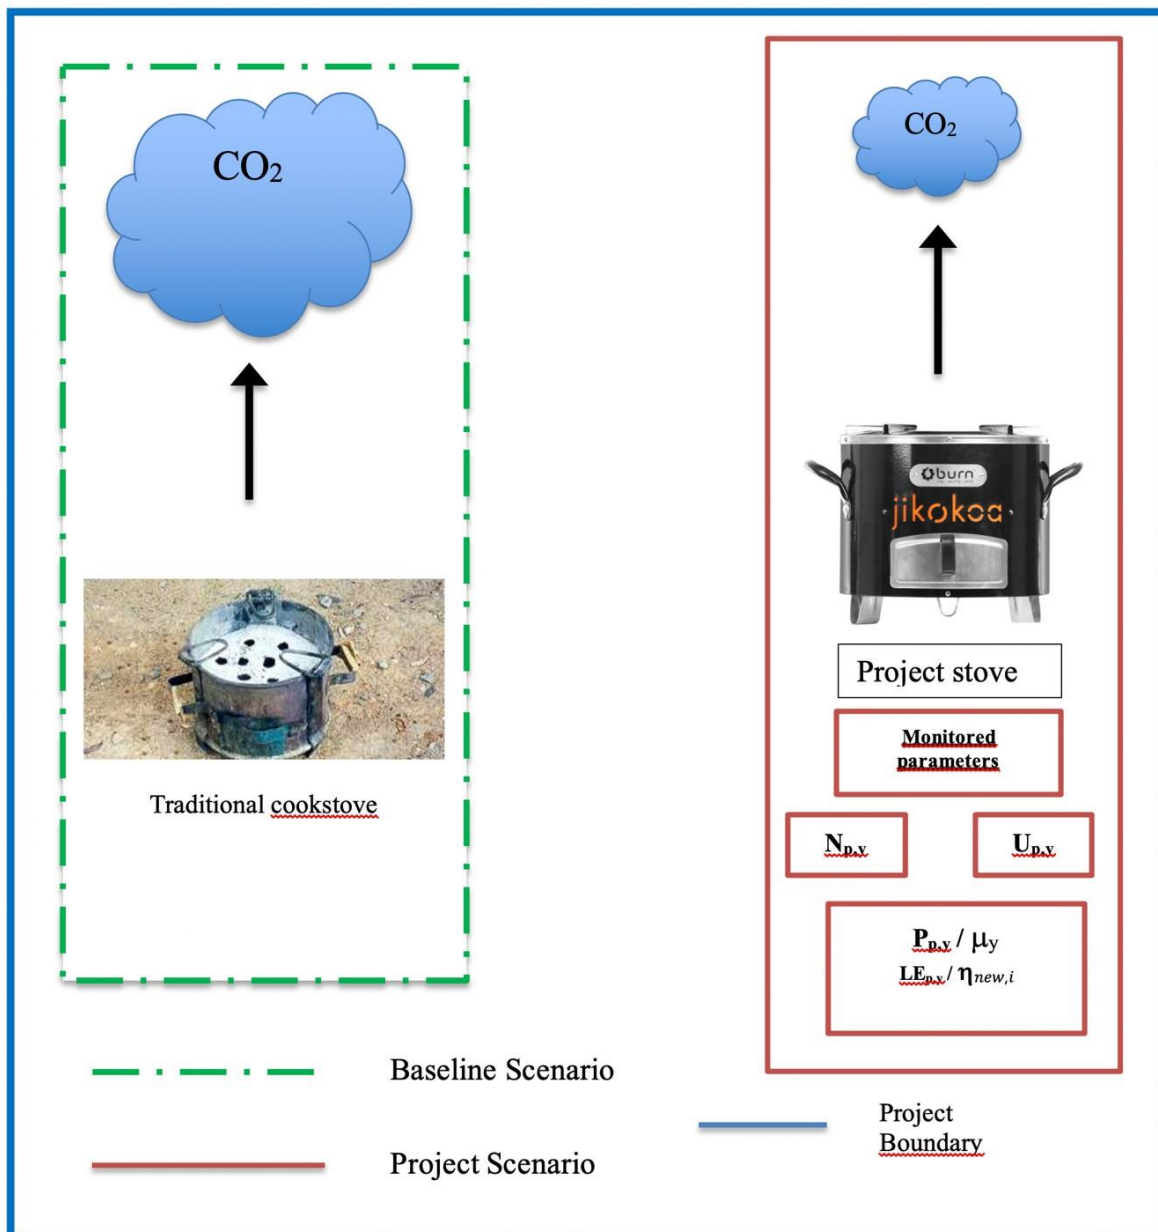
$CO_2$

Traditional cookstove

$CO_2$

burn

jikokoa

Project stove

Monitored parameters

$N_{p,y}$

$U_{p,y}$

$P_{p,y}$ / $\mu_y$

$LE_{p,y}$ / $\eta_{new,i}$

Baseline Scenario

Project Scenario

Project Boundary